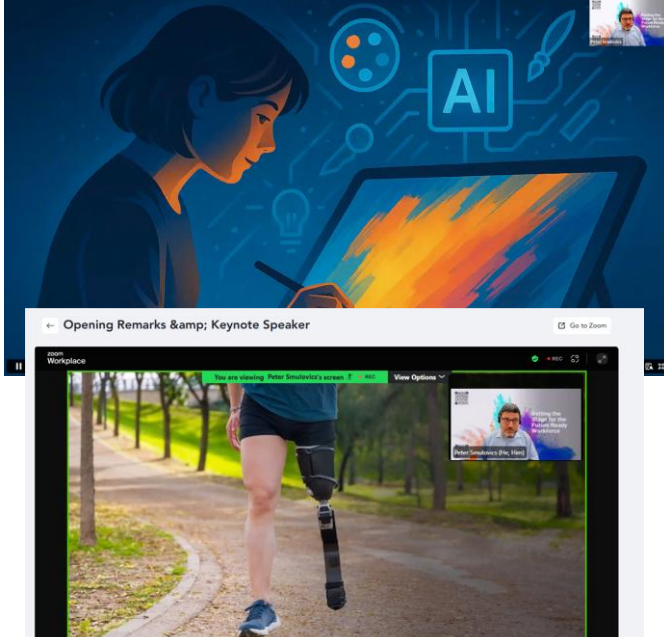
AI

Opening Remarks &amp; Keynote Speaker

Go to Zoom

zoom Workplace

You are viewing Peter Smolovics's screen

REC

View Options

Setting the Stage for the Future Ready Workforce

Peter Smolovics (He; Him)